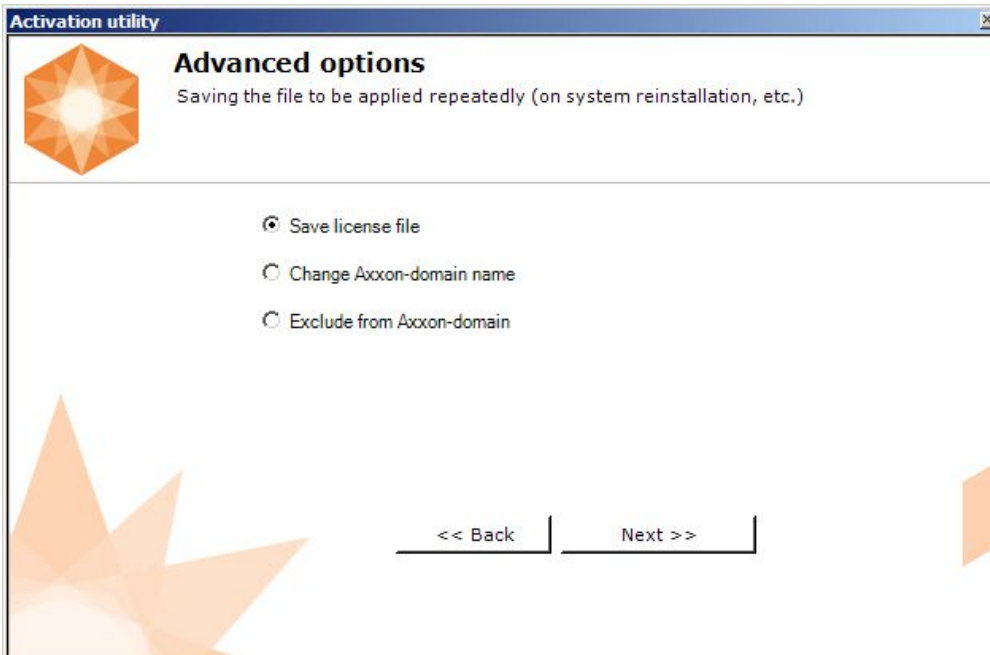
Activation utility

Advanced options

Saving the file to be applied repeatedly (on system reinstallation, etc.)

Save license file

Change Axxon-domain name

Exclude from Axxon-domain

<< Back

Next >>